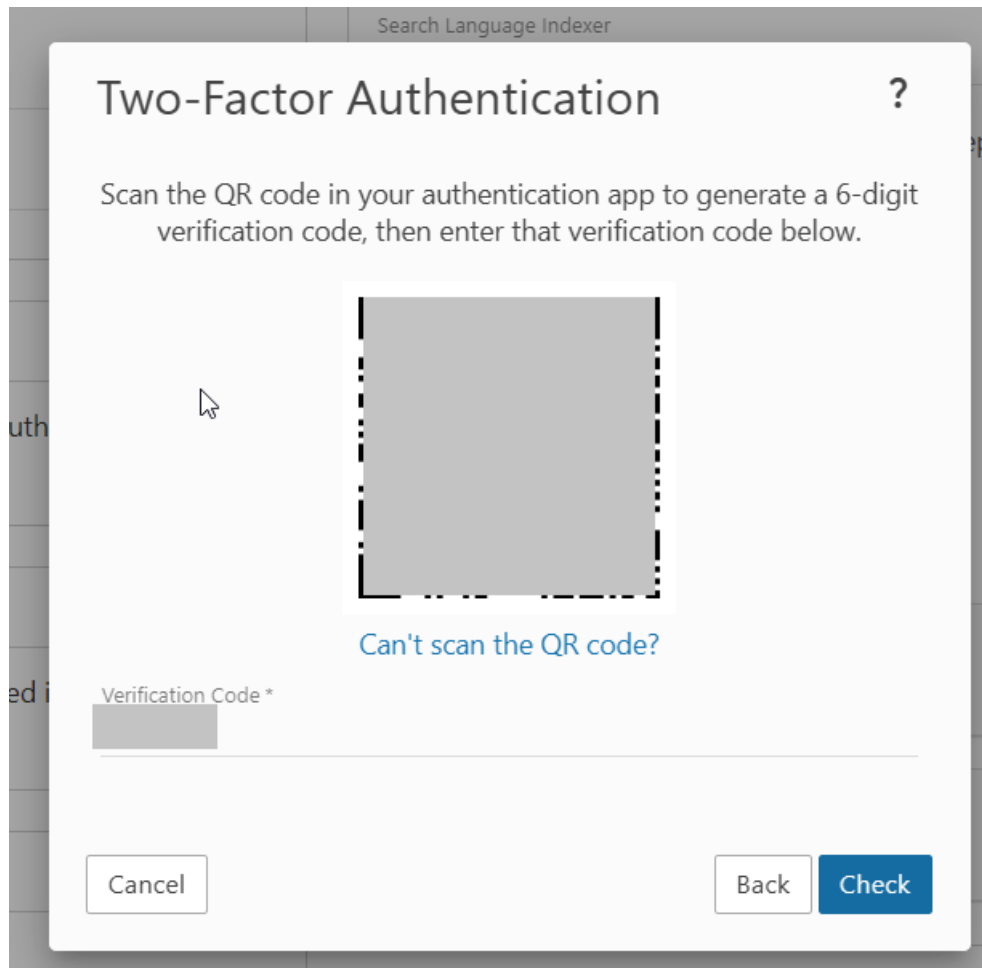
Search Language Indexer

Two-Factor Authentication

?

Scan the QR code in your authentication app to generate a 6-digit verification code, then enter that verification code below.

Can't scan the QR code?

Verification Code *

Cancel

Back

Check